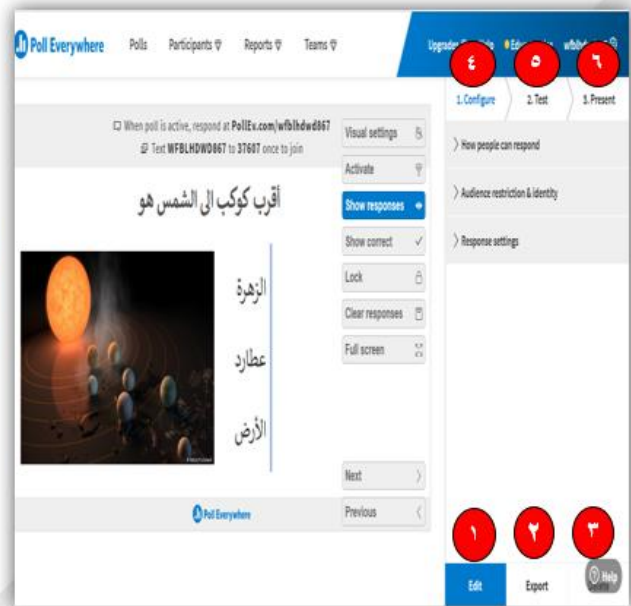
Poll Everywhere Polls Participants Reports Teams Upgrade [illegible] wfblhd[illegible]

٤ ٥ ٦

1. Configure 2. Test 3. Present

When poll is active, respond at PollEv.com/wfblhdwd867
Text WFBLHDWD867 to 37607 once to join

Visual settings
Activate
Show responses
Show correct
Lock
Clear responses
Full screen

أقرب كوكب الى الشمس هو

الزهرة
عطارد
الأرض

How people can respond
Audience restriction & identity
Response settings

Next
Previous

Poll Everywhere

١ ٢ ٣

Edit Export Help